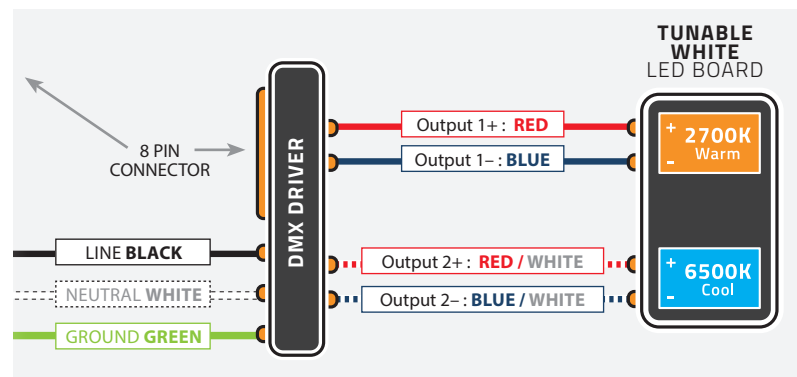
TUNABLE WHITE LED BOARD

8 PIN CONNECTOR

DMX DRIVER

Output 1+ : RED

Output 1– : BLUE

+ 2700K Warm –

LINE BLACK

NEUTRAL WHITE

GROUND GREEN

Output 2+ : RED / WHITE

Output 2– : BLUE / WHITE

+ 6500K Cool –